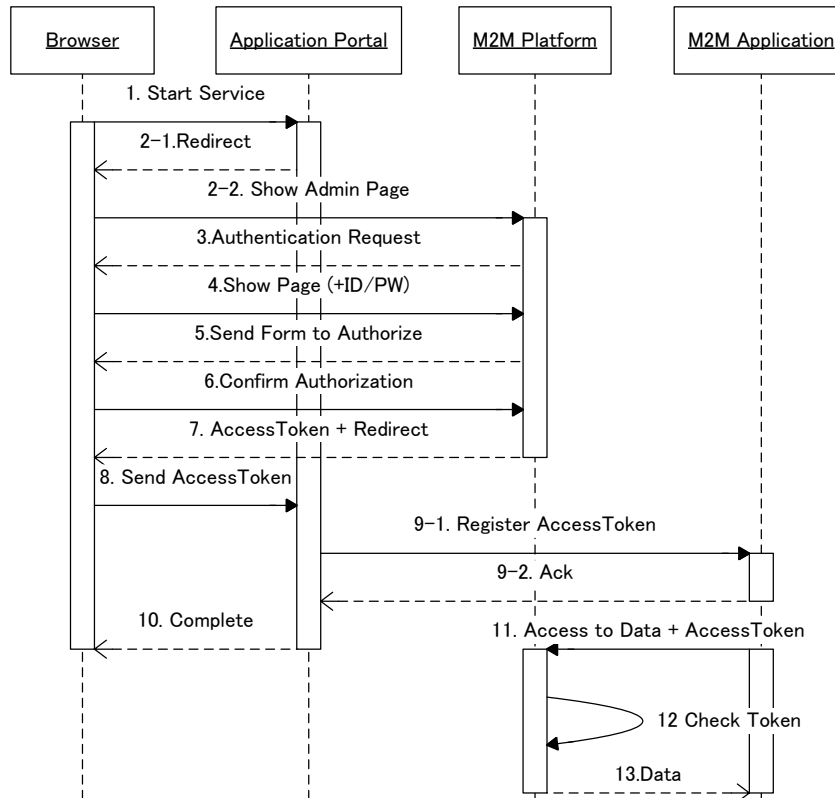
Browser
Application Portal
M2M Platform
M2M Application

1. Start Service
2-1.Redirect
2-2. Show Admin Page
3.Authentication Request
4.Show Page (+ID/PW)
5.Send Form to Authorize
6.Confirm Authorization
7. AccessToken + Redirect
8. Send AccessToken
9-1. Register AccessToken
9-2. Ack
10. Complete
11. Access to Data + AccessToken
12 Check Token
13.Data